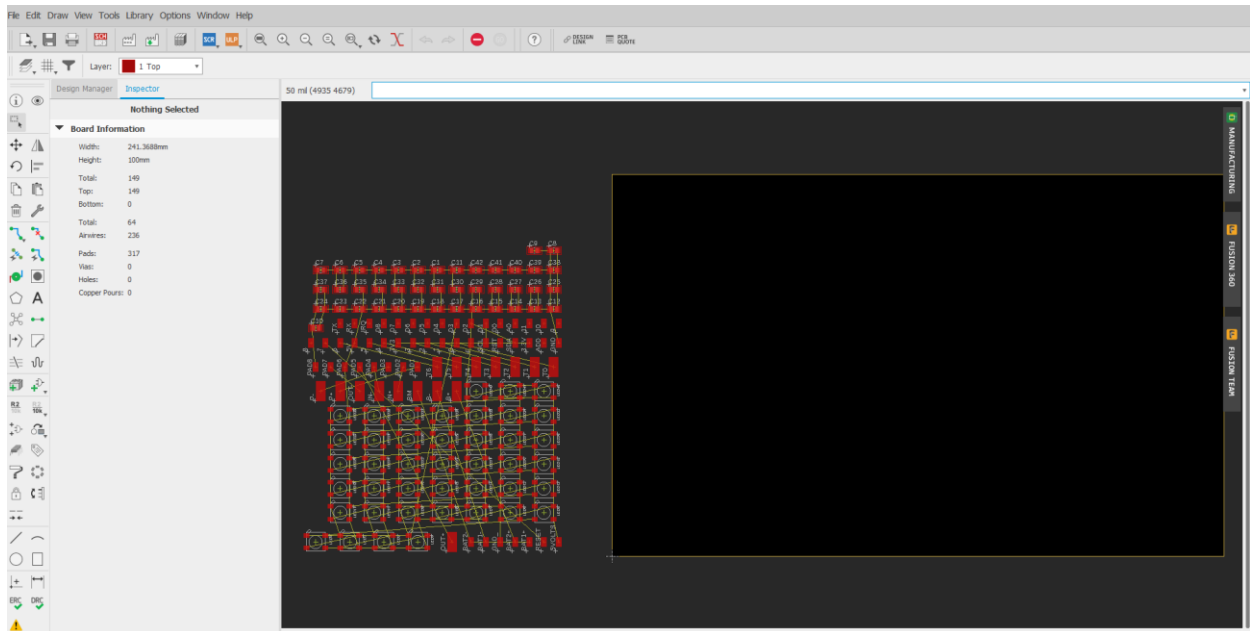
File Edit Draw View Tools Library Options Window Help

SCR ULP DESIGN LINK PCB QUOTE

Layer: 1 Top

Design Manager Inspector

Nothing Selected

Board Information

| | |
|---|---|
| Width: | 241.3688mm |
| Height: | 100mm |
| Total: | 149 |
| Top: | 149 |
| Bottom: | 0 |
| Total: | 64 |
| Airwires: | 236 |
| Pads: | 317 |
| Vias: | 0 |
| Holes: | 0 |
| Copper Pours: | 0 |

50 mil (4935 4679)

MANUFACTURING

FUSION 360

FUSION TEAM